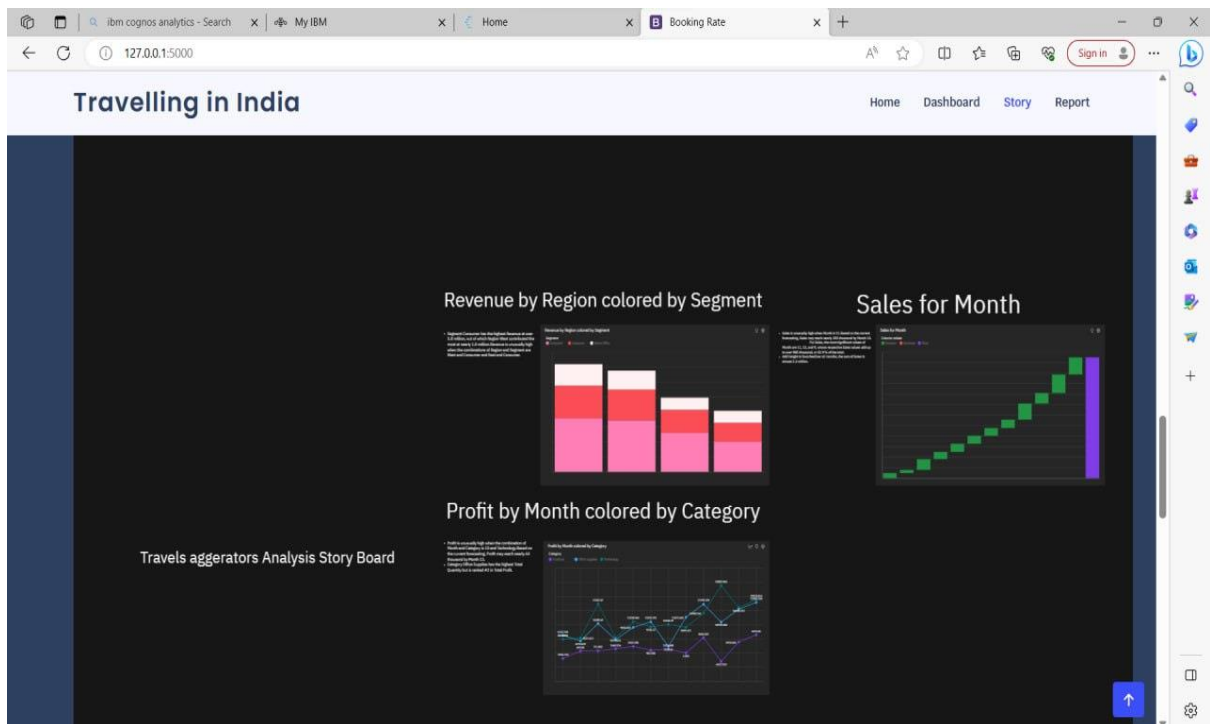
ibm cognos analytics - Search | My IBM | Home | Booking Rate

127.0.0.1:5000

Sign in

Travelling in India

Home Dashboard Story Report

Revenue by Region colored by Segment

Sales for Month

Profit by Month colored by Category

Travels aggerators Analysis Story Board

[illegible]